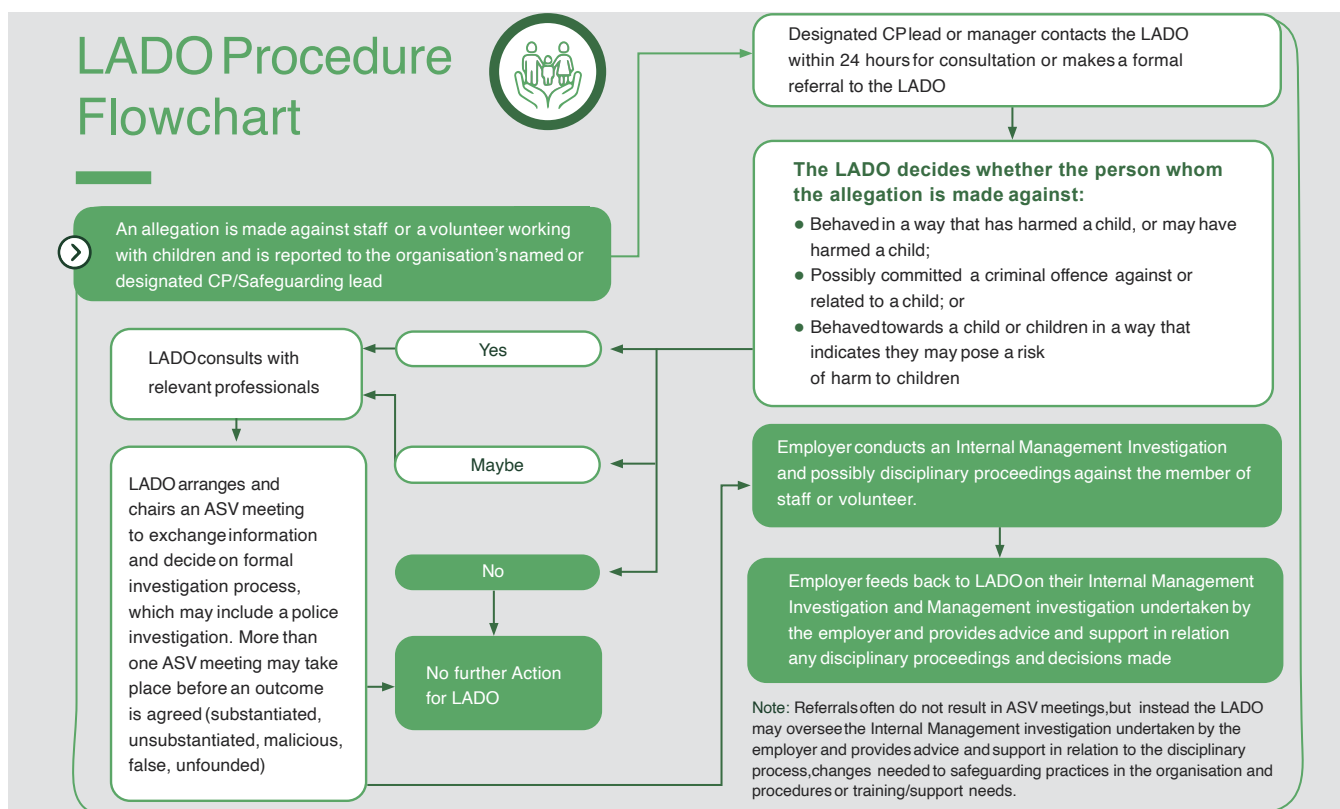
LADO Procedure Flowchart

An allegation is made against staff or a volunteer working with children and is reported to the organisation's named or designated CP/Safeguarding lead

Designated CP lead or manager contacts the LADO within 24 hours for consultation or makes a formal referral to the LADO

The LADO decides whether the person whom the allegation is made against:

- Behaved in a way that has harmed a child, or may have harmed a child;
- Possibly committed a criminal offence against or related to a child; or
- Behaved towards a child or children in a way that indicates they may pose a risk of harm to children

Yes

Maybe

No

LADO consults with relevant professionals

LADO arranges and chairs an ASV meeting to exchange information and decide on formal investigation process, which may include a police investigation. More than one ASV meeting may take place before an outcome is agreed (substantiated, unsubstantiated, malicious, false, unfounded)

No further Action for LADO

Employer conducts an Internal Management Investigation and possibly disciplinary proceedings against the member of staff or volunteer.

Employer feeds back to LADO on their Internal Management Investigation and Management investigation undertaken by the employer and provides advice and support in relation any disciplinary proceedings and decisions made

Note: Referrals often do not result in ASV meetings, but instead the LADO may oversee the Internal Management investigation undertaken by the employer and provides advice and support in relation to the disciplinary process, changes needed to safeguarding practices in the organisation and procedures or training/support needs.